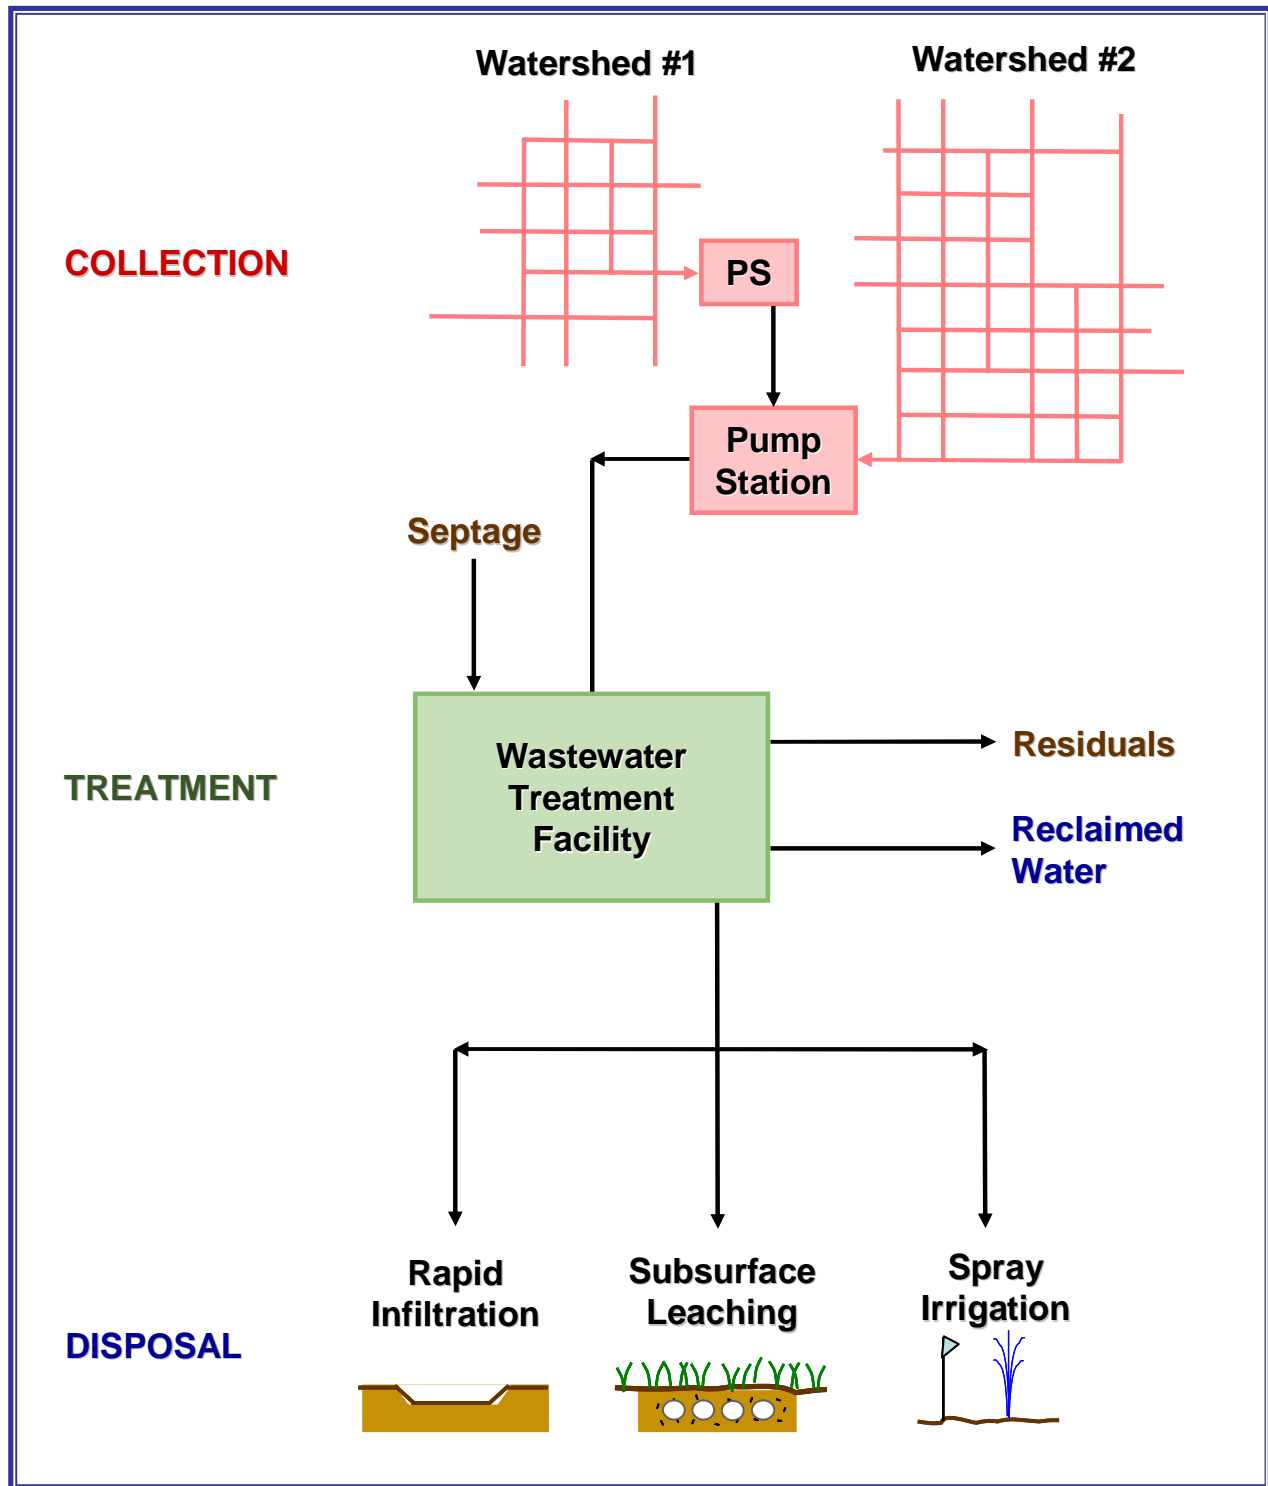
Watershed #1

Watershed #2

COLLECTION

PS

Pump Station

Septage

TREATMENT

Wastewater Treatment Facility

Residuals

Reclaimed Water

DISPOSAL

Rapid Infiltration

Subsurface Leaching

Spray Irrigation